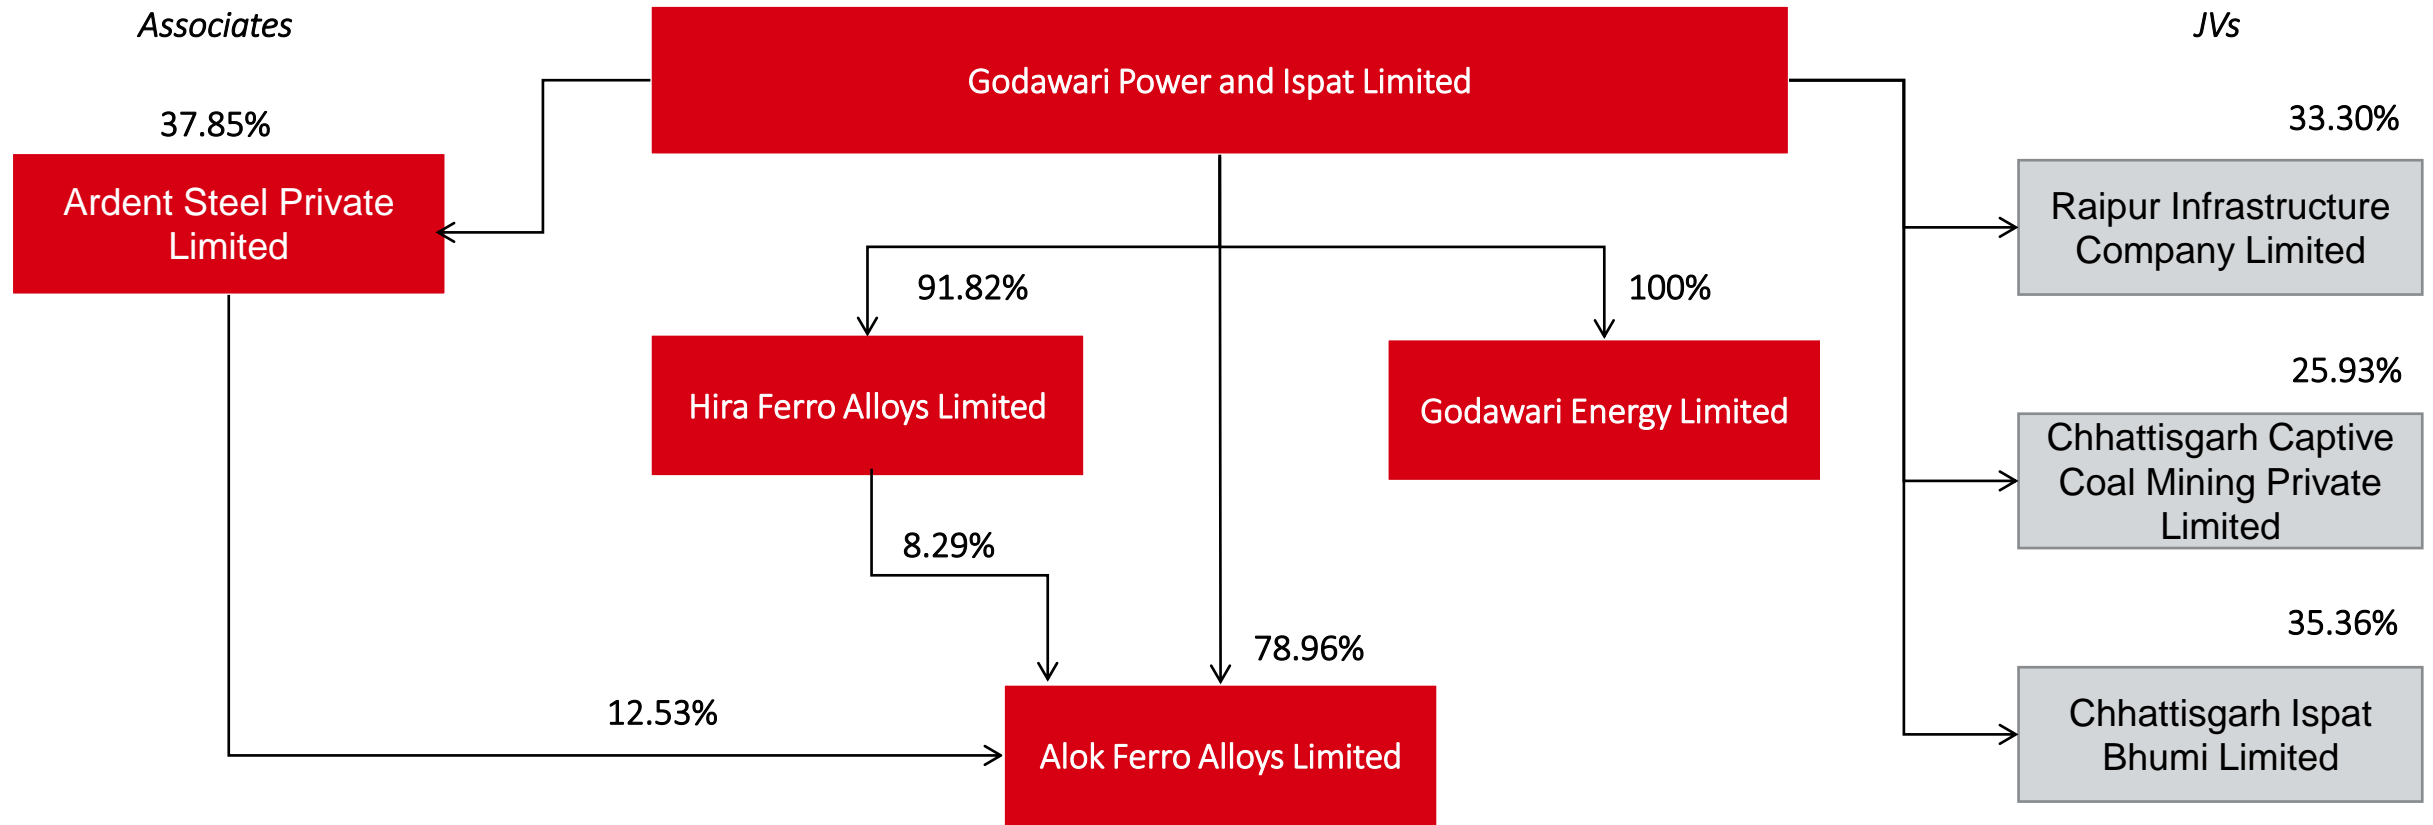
Associates

Godawari Power and Ispat Limited

JVs

37.85%

Ardent Steel Private Limited

33.30%

Raipur Infrastructure Company Limited

91.82%

100%

Hira Ferro Alloys Limited

Godawari Energy Limited

25.93%

Chhattisgarh Captive Coal Mining Private Limited

8.29%

35.36%

78.96%

12.53%

Alok Ferro Alloys Limited

Chhattisgarh Ispat Bhumi Limited